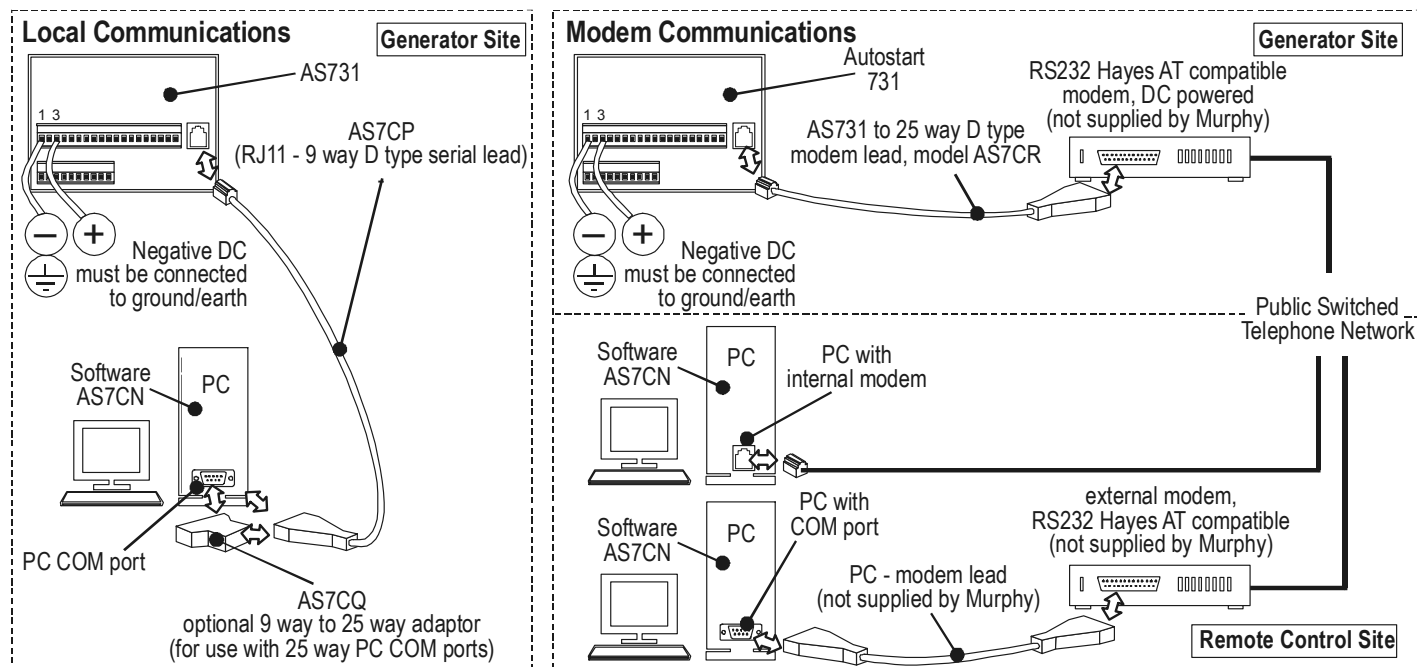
Local Communications

Generator Site

AS731

1 3

AS7CP
(RJ11 - 9 way D type serial lead)

Negative DC must be connected to ground/earth

Software AS7CN

PC

PC COM port

AS7CQ
optional 9 way to 25 way adaptor
(for use with 25 way PC COM ports)

Modem Communications

Generator Site

Autostart 731

1 3

RS232 Hayes AT compatible modem, DC powered
(not supplied by Murphy)

AS731 to 25 way D type modem lead, model AS7CR

Negative DC must be connected to ground/earth

Public Switched Telephone Network

Software AS7CN

PC

PC with internal modem

Software AS7CN

PC

PC with COM port

external modem,
RS232 Hayes AT compatible
(not supplied by Murphy)

PC - modem lead
(not supplied by Murphy)

Remote Control Site